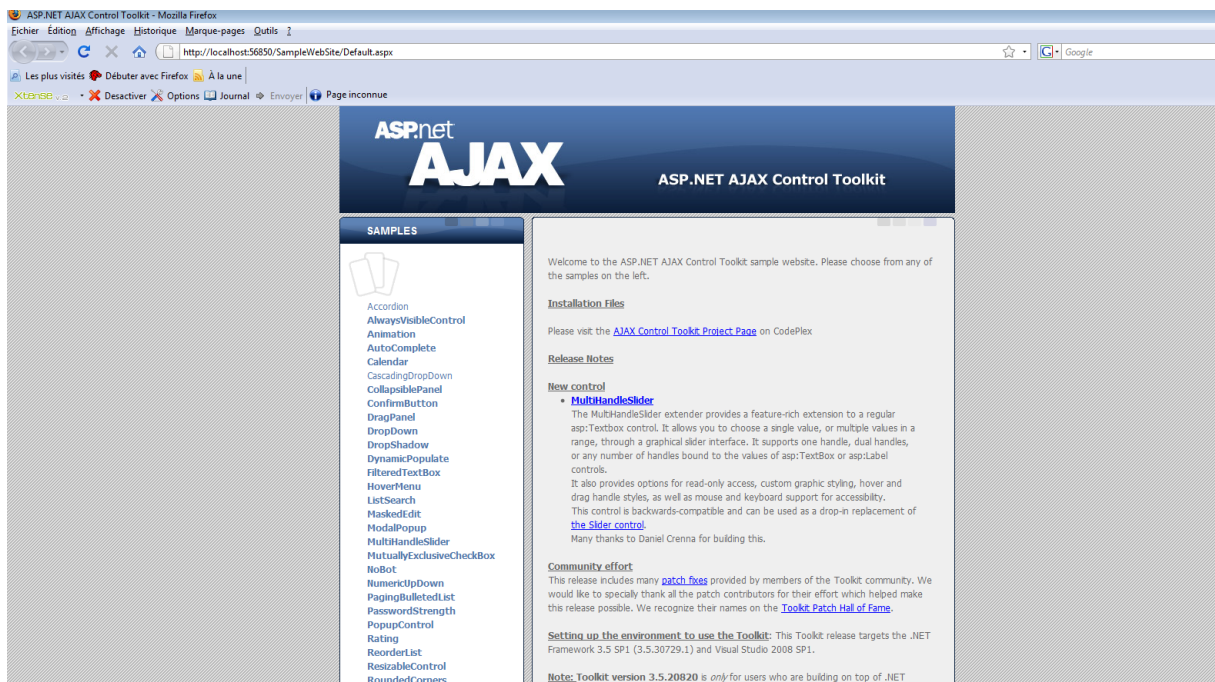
ASP.NET AJAX Control Toolkit - Mozilla Firefox

Fichier Édition Affichage Historique Marque-pages Outils ?

http://localhost:56850/SampleWebSite/Default.aspx

Google

Les plus visités Débuter avec Firefox À la une

Xtense v2 Desactiver Options Journal Envoyer Page inconnue

ASP.net AJAX

ASP.NET AJAX Control Toolkit

SAMPLES

Accordion
AlwaysVisibleControl
Animation
AutoComplete
Calendar
CascadingDropDown
CollapsiblePanel
ConfirmButton
DragPanel
DropDown
DropShadow
DynamicPopulate
FilteredTextBox
HoverMenu
ListSearch
MaskedEdit
ModalPopup
MultiHandleSlider
MutuallyExclusiveCheckBox
NoBot
NumericUpDown
PagingBulletedList
PasswordStrength
PopupControl
Rating
ReorderList
ResizableControl
RoundedCorners

Welcome to the ASP.NET AJAX Control Toolkit sample website. Please choose from any of the samples on the left.

Installation Files

Please visit the AJAX Control Toolkit Project Page on CodePlex

Release Notes

New control

- MultiHandleSlider
The MultiHandleSlider extender provides a feature-rich extension to a regular asp:Textbox control. It allows you to choose a single value, or multiple values in a range, through a graphical slider interface. It supports one handle, dual handles, or any number of handles bound to the values of asp:TextBox or asp:Label controls.
It also provides options for read-only access, custom graphic styling, hover and drag handle styles, as well as mouse and keyboard support for accessibility.
This control is backwards-compatible and can be used as a drop-in replacement of the Slider control.
Many thanks to Daniel Crenna for building this.

Community effort
This release includes many patch fixes provided by members of the Toolkit community. We would like to specially thank all the patch contributors for their effort which helped make this release possible. We recognize their names on the Toolkit Patch Hall of Fame.

Setting up the environment to use the Toolkit: This Toolkit release targets the .NET Framework 3.5 SP1 (3.5.30729.1) and Visual Studio 2008 SP1.

Note: Toolkit version 3.5.20820 is only for users who are building on top of .NET